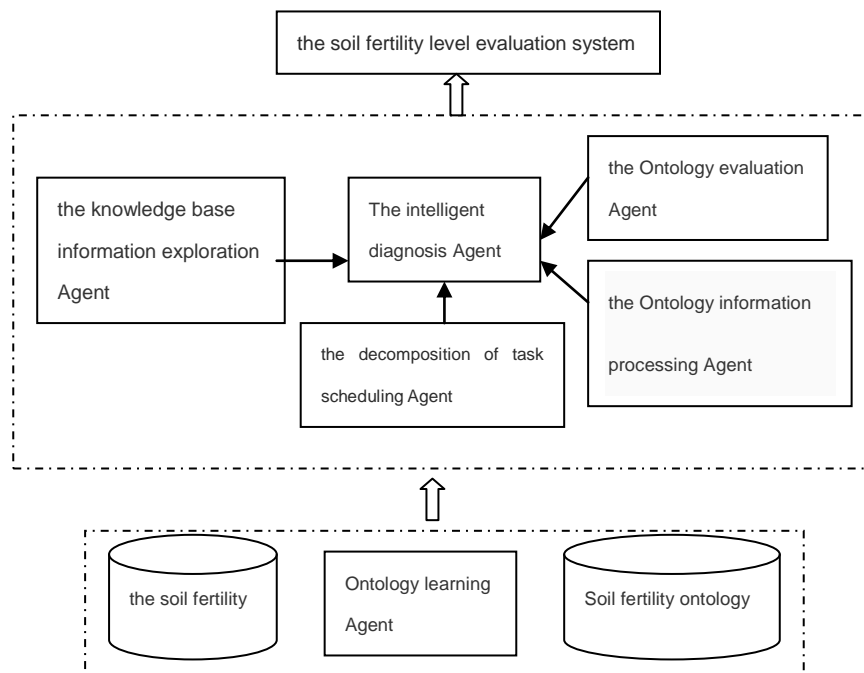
the soil fertility level evaluation system

the knowledge base information exploration Agent

The intelligent diagnosis Agent

the Ontology evaluation Agent

the Ontology information processing Agent

the decomposition of task scheduling Agent

the soil fertility

Ontology learning Agent

Soil fertility ontology